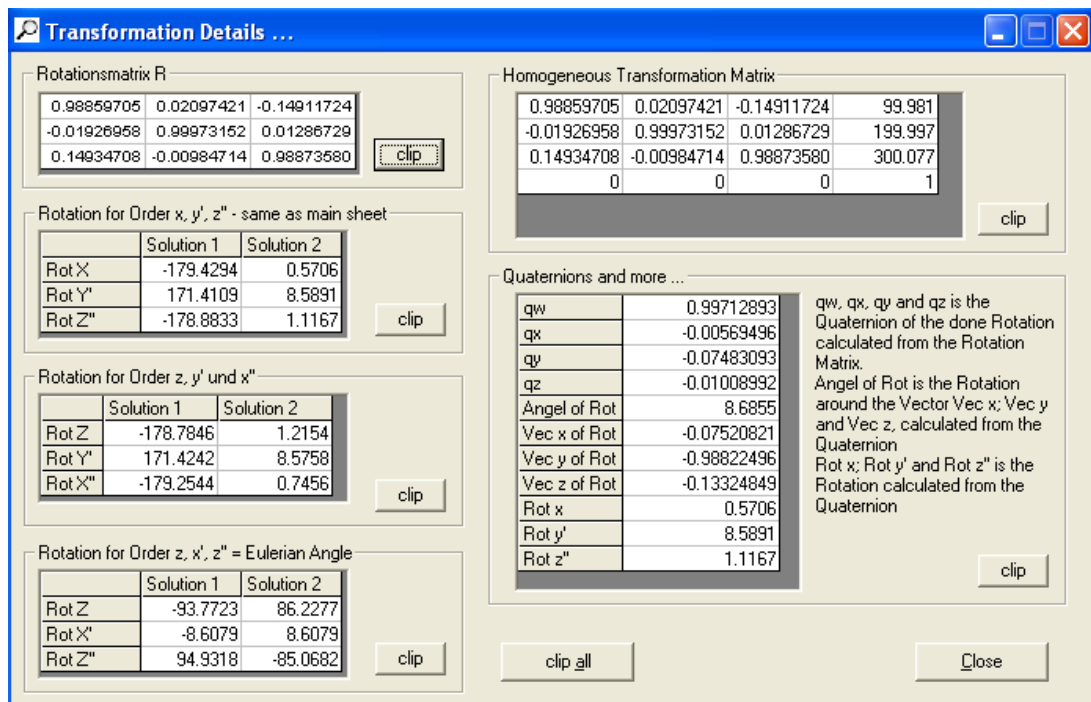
Transformation Details ...

Rotationsmatrix R

| 0.98859705 | 0.02097421 | -0.14911724 |
|---|---|---|
| -0.01926958 | 0.99973152 | 0.01286729 |
| 0.14934708 | -0.00984714 | 0.98873580 |

clip

Rotation for Order x, y', z'' - same as main sheet

| | Solution 1 | Solution 2 |
|---|---|---|
| Rot X | -179.4294 | 0.5706 |
| Rot Y' | 171.4109 | 8.5891 |
| Rot Z'' | -178.8833 | 1.1167 |

clip

Rotation for Order z, y' und x''

| | Solution 1 | Solution 2 |
|---|---|---|
| Rot Z | -178.7846 | 1.2154 |
| Rot Y' | 171.4242 | 8.5758 |
| Rot X'' | -179.2544 | 0.7456 |

clip

Rotation for Order z, x', z'' = Eulerian Angle

| | Solution 1 | Solution 2 |
|---|---|---|
| Rot Z | -93.7723 | 86.2277 |
| Rot X' | -8.6079 | 8.6079 |
| Rot Z'' | 94.9318 | -85.0682 |

clip

Homogeneous Transformation Matrix

| 0.98859705 | 0.02097421 | -0.14911724 | 99.981 |
|---|---|---|---|
| -0.01926958 | 0.99973152 | 0.01286729 | 199.997 |
| 0.14934708 | -0.00984714 | 0.98873580 | 300.077 |
| 0 | 0 | 0 | 1 |

clip

Quaternions and more ...

| qw | 0.99712893 |
|---|---|
| qx | -0.00569496 |
| qy | -0.07483093 |
| qz | -0.01008992 |
| Angel of Rot | 8.6855 |
| Vec x of Rot | -0.07520821 |
| Vec y of Rot | -0.98822496 |
| Vec z of Rot | -0.13324849 |
| Rot x | 0.5706 |
| Rot y' | 8.5891 |
| Rot z'' | 1.1167 |

qw, qx, qy and qz is the Quaternion of the done Rotation calculated from the Rotation Matrix.
Angel of Rot is the Rotation around the Vector Vec x; Vec y and Vec z, calculated from the Quaternion
Rot x; Rot y' and Rot z'' is the Rotation calculated from the Quaternion

clip

clip all

Close